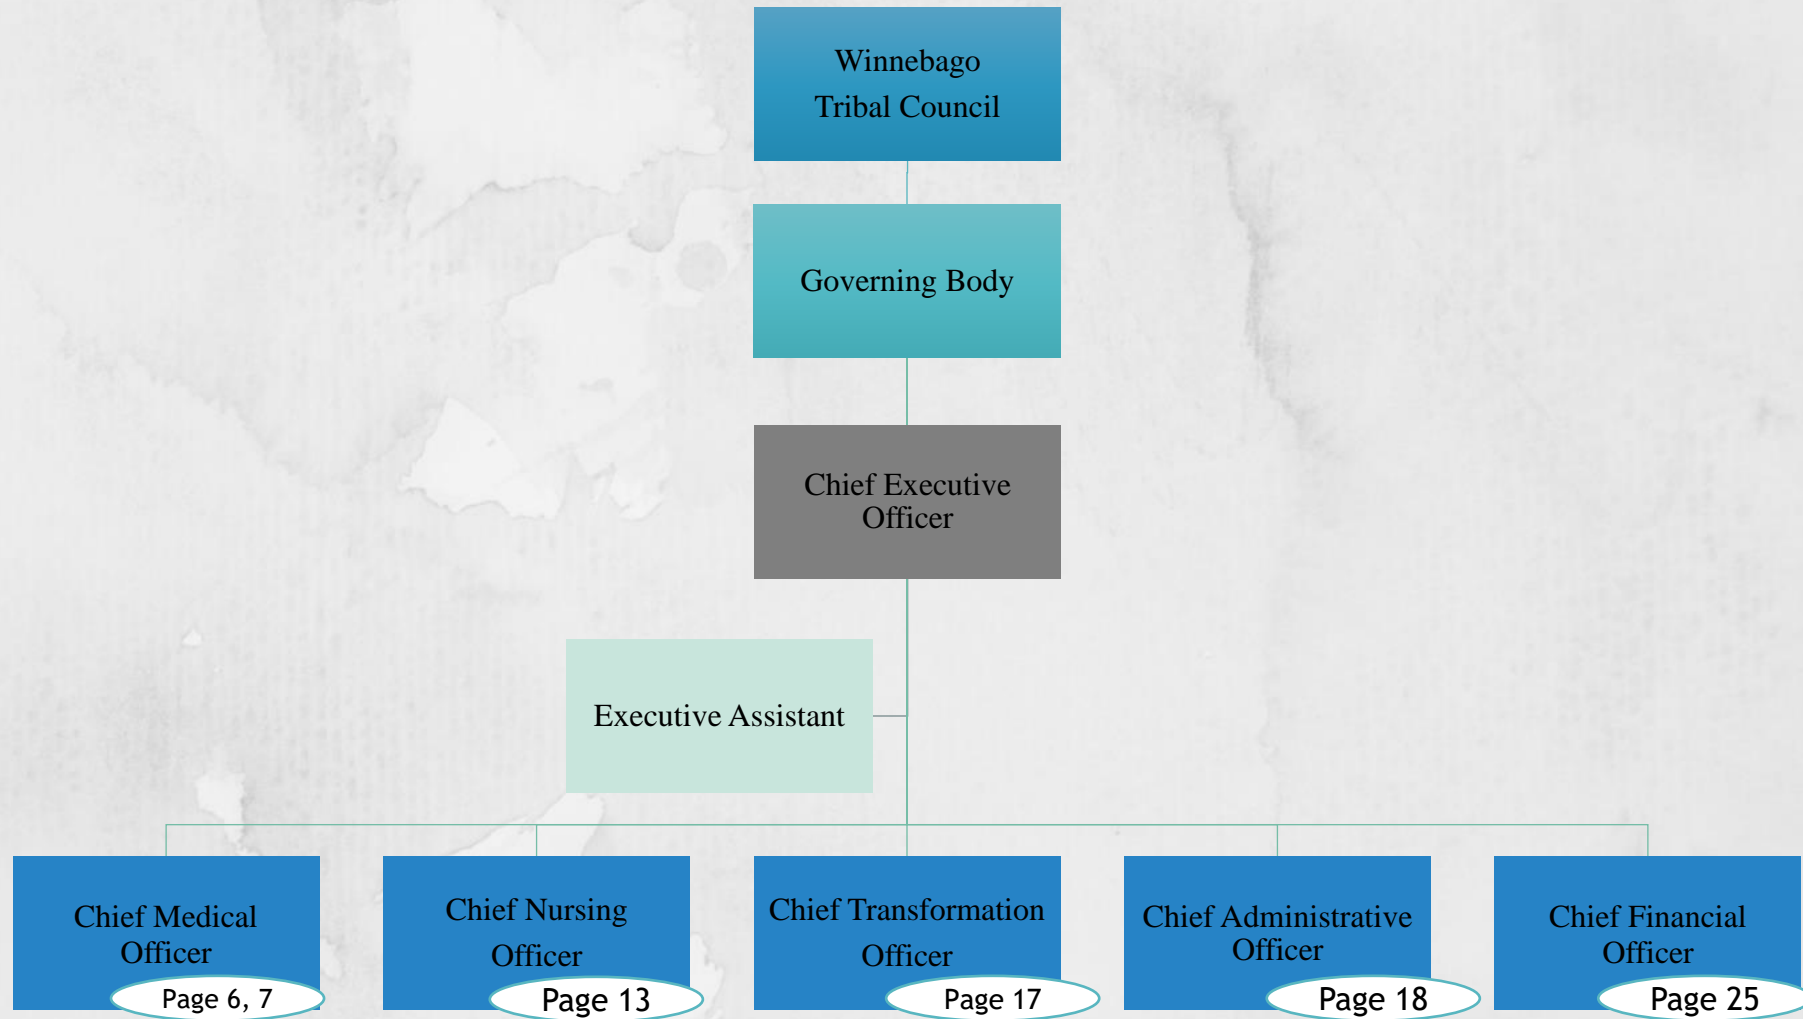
Winnebago Tribal Council

Governing Body

Chief Executive Officer

Executive Assistant

Chief Medical Officer

Page 6, 7

Chief Nursing Officer

Page 13

Chief Transformation Officer

Page 17

Chief Administrative Officer

Page 18

Chief Financial Officer

Page 25